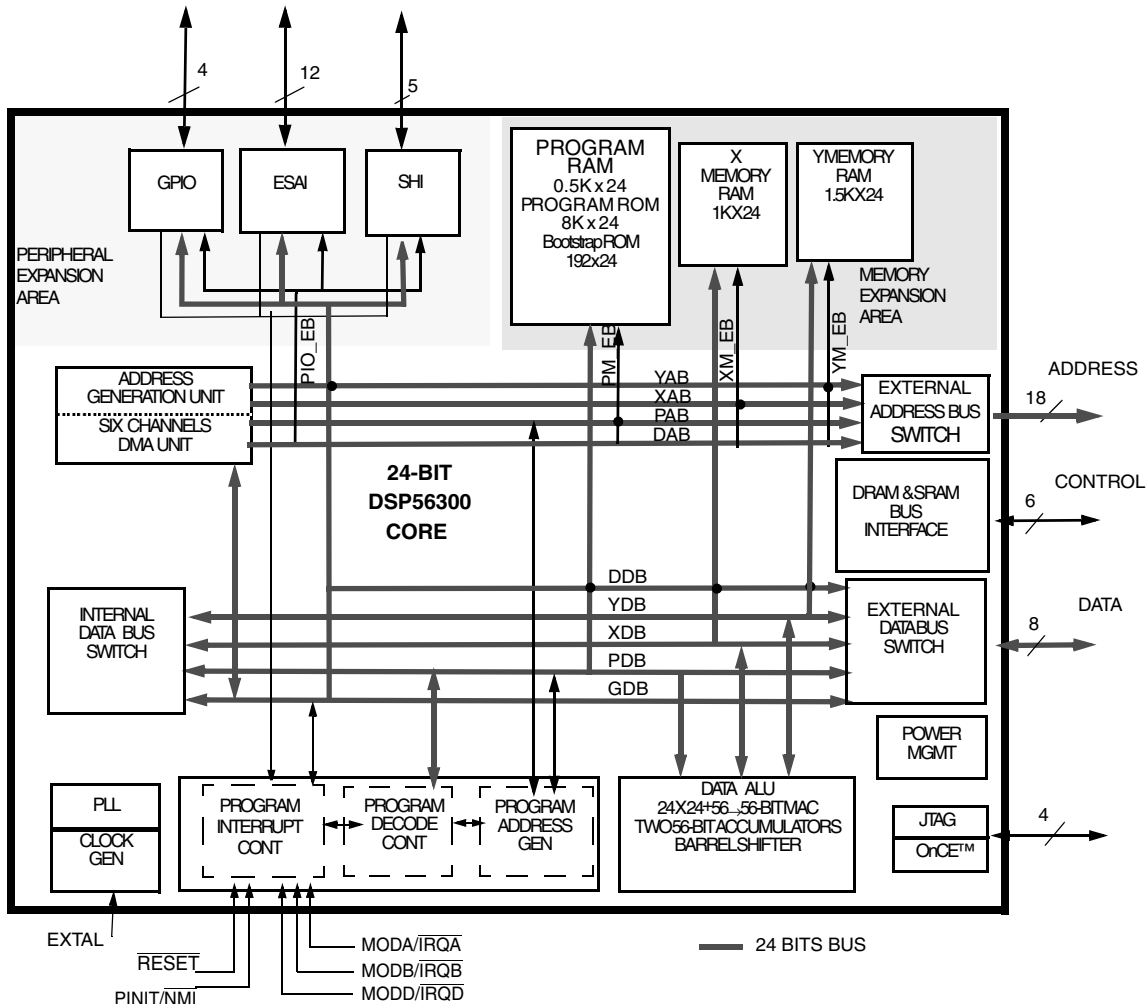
4
12
5

GPIO
ESAI
SHI

PERIPHERAL EXPANSION AREA

PROGRAM RAM 0.5K x 24 PROGRAM ROM 8K x 24 BootstrapROM 192x24

X MEMORY RAM 1KX24

YMEMORY RAM 1.5KX24

MEMORY EXPANSION AREA

PIO_EB
PM_EB
XM_EB
YM_EB

ADDRESS GENERATION UNIT
SIX CHANNELS DMA UNIT

YAB
XAB
PAB
DAB

EXTERNAL ADDRESS BUS SWITCH

ADDRESS
18

24-BIT DSP56300 CORE

DRAM &SRAM BUS INTERFACE

CONTROL
6

DDB
YDB
XDB
PDB
GDB

INTERNAL DATA BUS SWITCH

EXTERNAL DATABUS SWITCH

DATA
8

POWER MGMT

PLL
CLOCK GEN

PROGRAM INTERRUPT CONT
PROGRAM DECODE CONT
PROGRAM ADDRESS GEN

DATA ALU 24X24+56→56-BITMAC TWO56-BITACCUMULATORS BARRELSHIFTER

JTAG
OnCE™
4

EXTAL
$\overline{RESET}$
PINIT/$\overline{NMI}$
MODA/$\overline{IRQA}$
MODB/$\overline{IRQB}$
MODD/$\overline{IRQD}$

24 BITS BUS